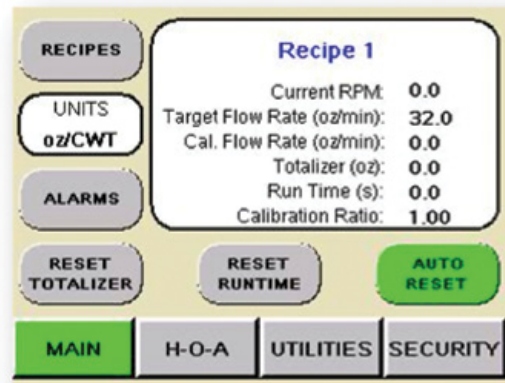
RECIPES

UNITS
oz/CWT

ALARMS

Recipe 1

| | |
|---|---|
| Current RPM: | 0.0 |
| Target Flow Rate (oz/min): | 32.0 |
| Cal. Flow Rate (oz/min): | 0.0 |
| Totalizer (oz): | 0.0 |
| Run Time (s): | 0.0 |
| Calibration Ratio: | 1.00 |

RESET TOTALIZER

RESET RUNTIME

AUTO RESET

MAIN

H-O-A

UTILITIES

SECURITY